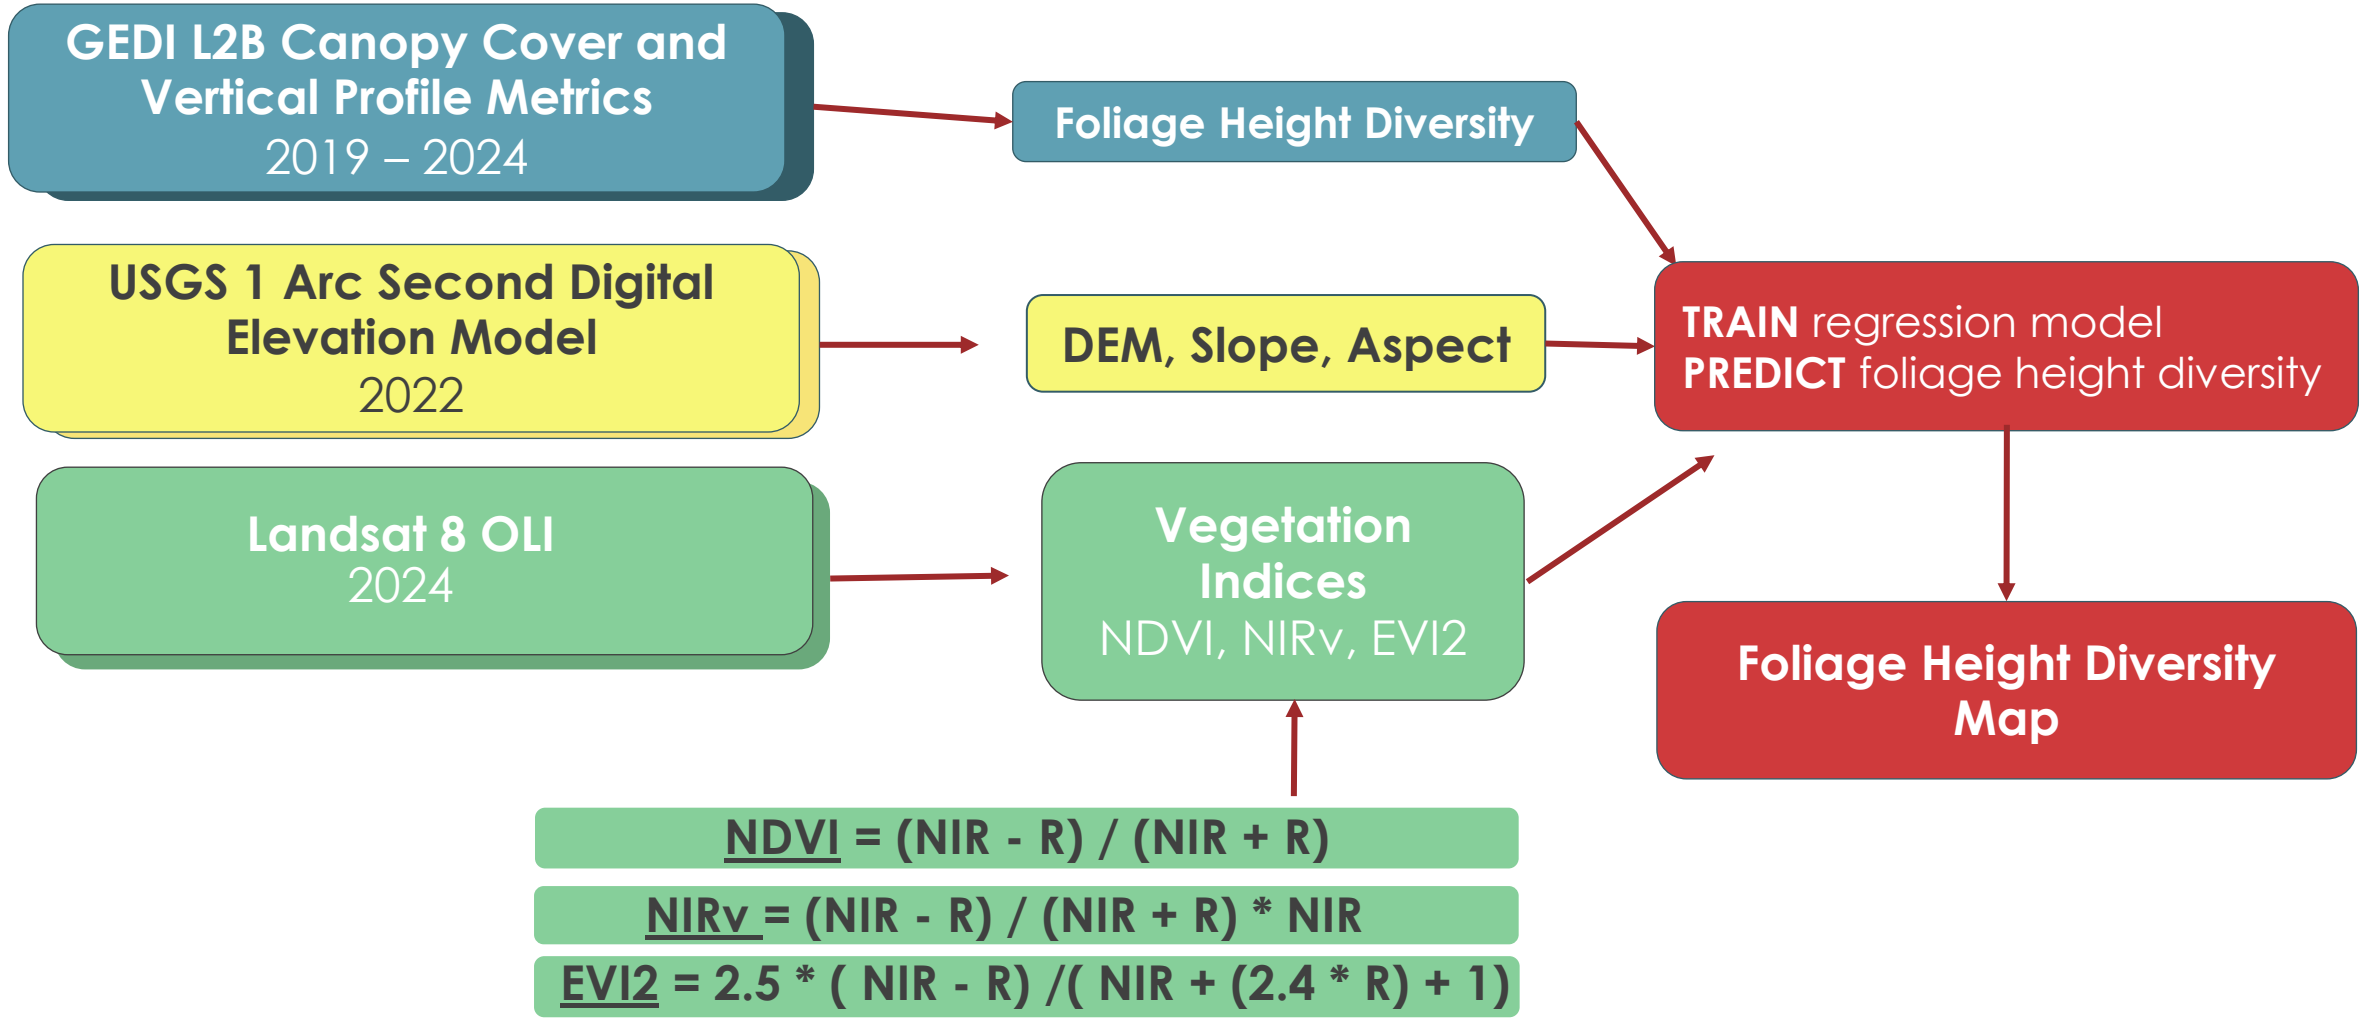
GEDI L2B Canopy Cover and Vertical Profile Metrics
2019 – 2024

Foliage Height Diversity

USGS 1 Arc Second Digital Elevation Model
2022

DEM, Slope, Aspect

TRAIN regression model
PREDICT foliage height diversity

Landsat 8 OLI
2024

Vegetation Indices
NDVI, NIRv, EVI2

Foliage Height Diversity Map

NDVI = (NIR - R) / (NIR + R)

NIRv = (NIR - R) / (NIR + R) * NIR

EVI2 = 2.5 * ( NIR - R) /( NIR + (2.4 * R) + 1)